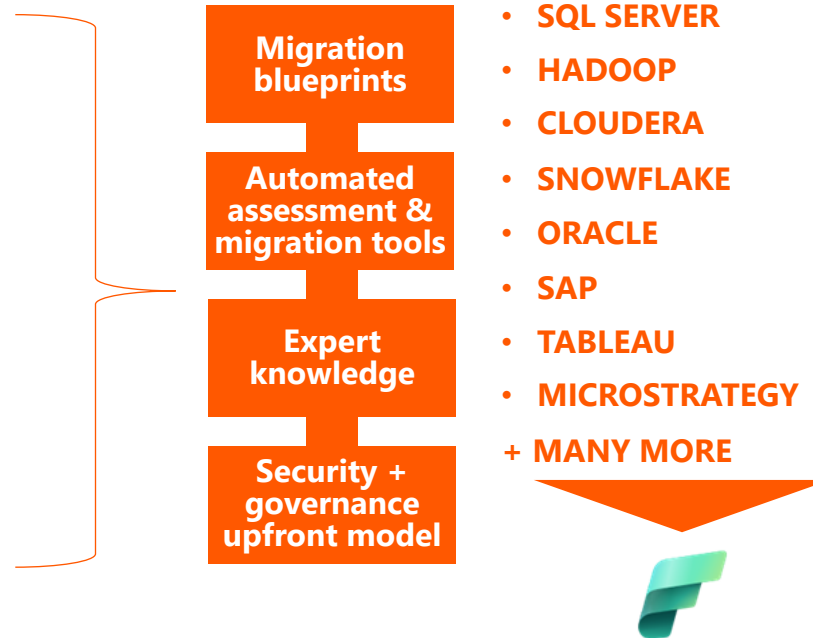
Migration blueprints

Automated assessment & migration tools

Expert knowledge

Security + governance upfront model

• SQL SERVER
• HADOOP
• CLOUDERA
• SNOWFLAKE
• ORACLE
• SAP
• TABLEAU
• MICROSTRATEGY
+ MANY MORE